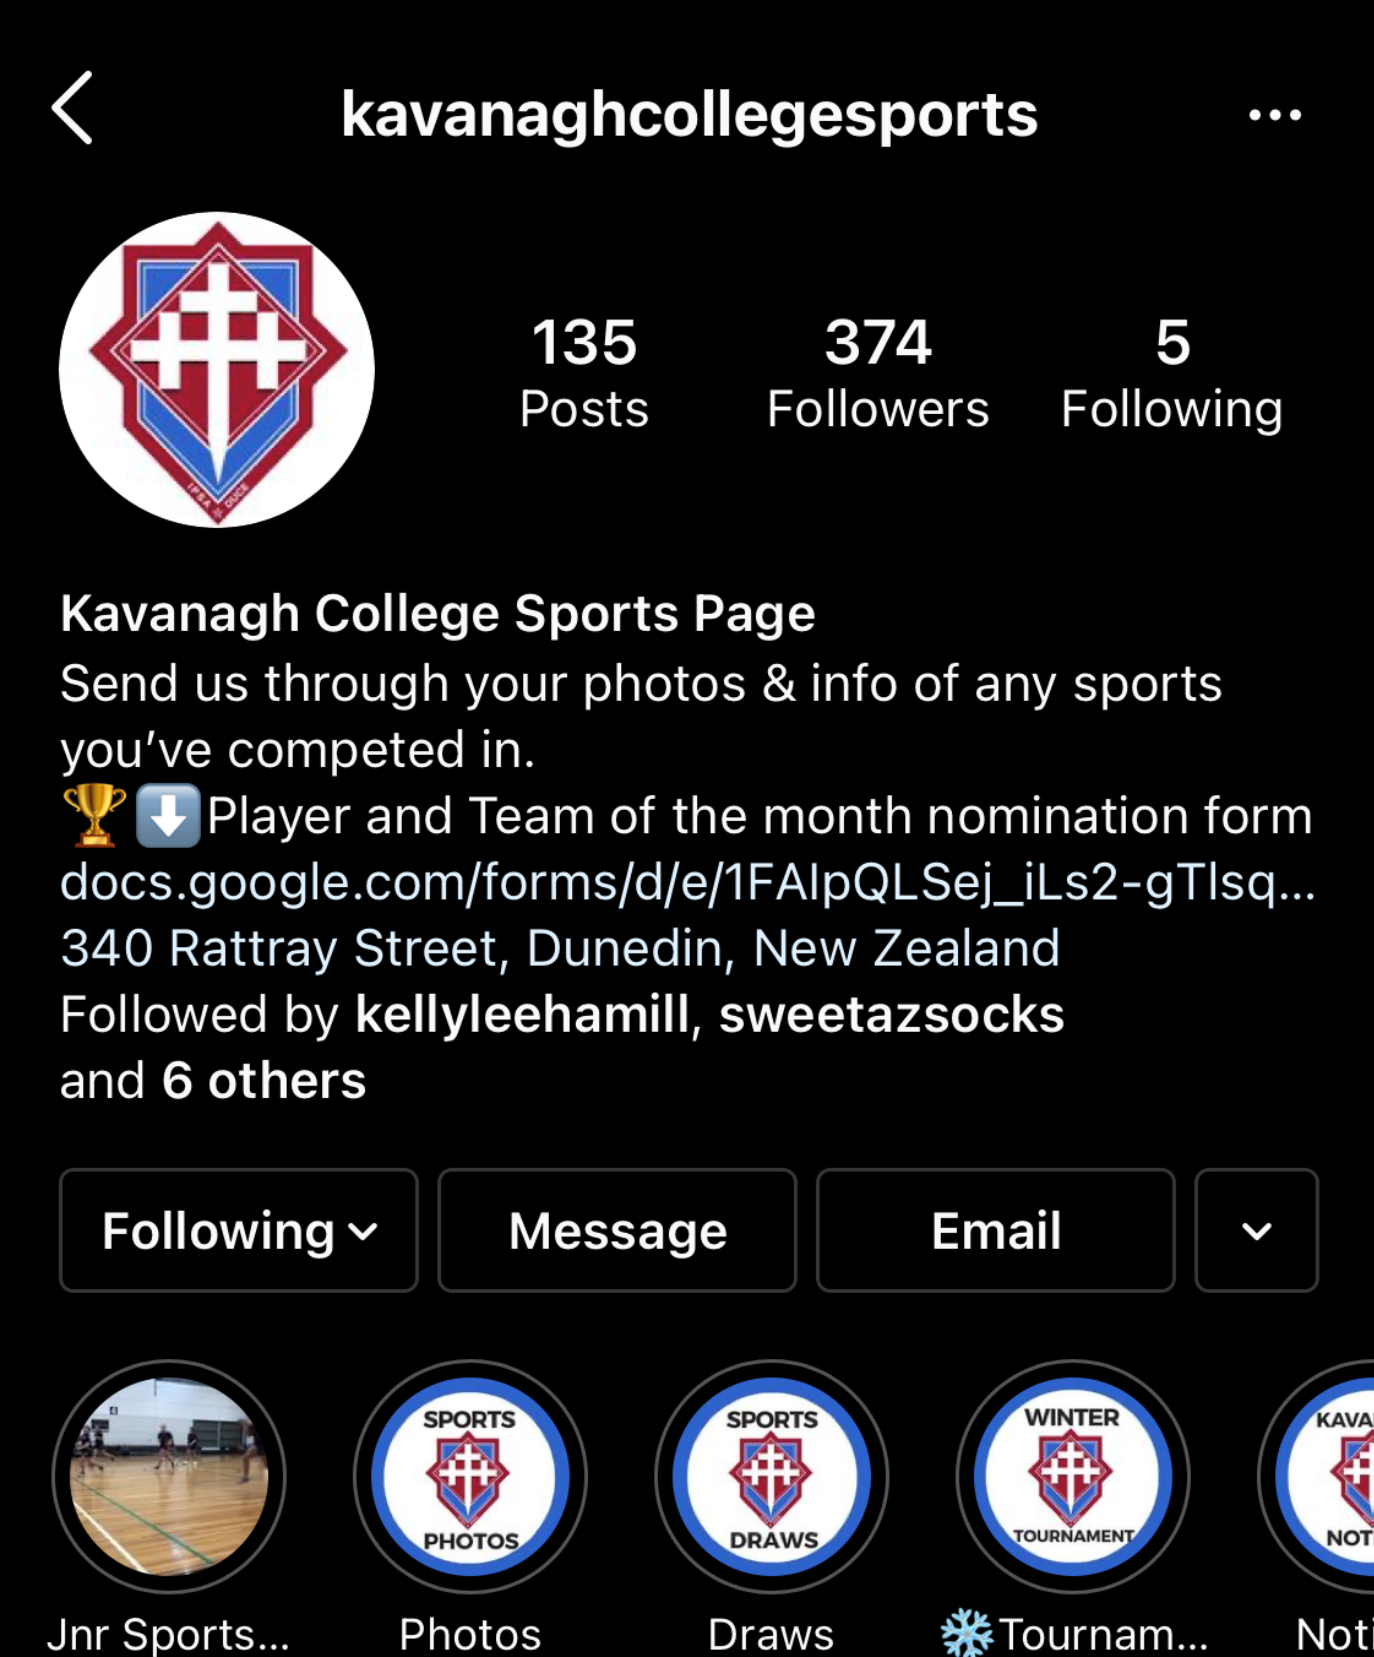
kavanaghcollegesports

135 Posts
374 Followers
5 Following

Kavanagh College Sports Page
Send us through your photos & info of any sports you've competed in.
🏆⬇️Player and Team of the month nomination form
docs.google.com/forms/d/e/1FAIpQLSej_iLs2-gTlsq...
340 Rattray Street, Dunedin, New Zealand
Followed by kellyleehamill, sweetazsocks and 6 others

Following
Message
Email

SPORTS PHOTOS
SPORTS DRAWS
WINTER TOURNAMENT
KAVA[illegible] NOT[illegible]

Jnr Sports...
Photos
Draws
❄️Tournam...
Noti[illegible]